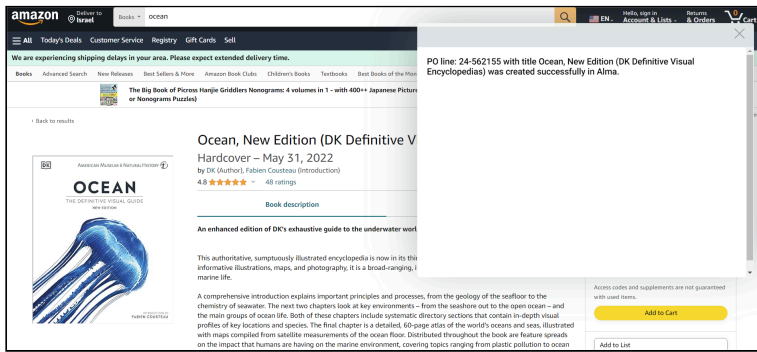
amazon Deliver to Israel Books ocean EN Hello, sign in Account & Lists Returns & Orders 0 Cart

All Today's Deals Customer Service Registry Gift Cards Sell

We are experiencing shipping delays in your area. Please expect extended delivery time.

Books Advanced Search New Releases Best Sellers & More Amazon Book Clubs Children's Books Textbooks Best Books of the Mon

The Big Book of Picross Hanjie Griddlers Nonograms: 4 volumes in 1 - with 400++ Japanese Picture or Nonograms Puzzles)

‹ Back to results

DK AMERICAN MUSEUM & NATURAL HISTORY

OCEAN

THE DEFINITIVE VISUAL GUIDE

NEW EDITION

FABIEN COUSTEAU

Ocean, New Edition (DK Definitive V

Hardcover – May 31, 2022

by DK (Author), Fabien Cousteau (Introduction)

4.8 48 ratings

Book description

An enhanced edition of DK's exhaustive guide to the underwater worl

This authoritative, sumptuously illustrated encyclopedia is now in its thi informative illustrations, maps, and photography, it is a broad-ranging, i marine life.

A comprehensive introduction explains important principles and processes, from the geology of the seafloor to the chemistry of seawater. The next two chapters look at key environments – from the seashore out to the open ocean – and the main groups of ocean life. Both of these chapters include systematic directory sections that contain in-depth visual profiles of key locations and species. The final chapter is a detailed, 60-page atlas of the world's oceans and seas, illustrated with maps compiled from satellite measurements of the ocean floor. Distributed throughout the book are feature spreads on the impact that humans are having on the marine environment, covering topics ranging from plastic pollution to ocean

PO line: 24-562155 with title Ocean, New Edition (DK Definitive Visual Encyclopedias) was created successfully in Alma.

Access codes and supplements are not guaranteed with used items.

Add to Cart

Add to List